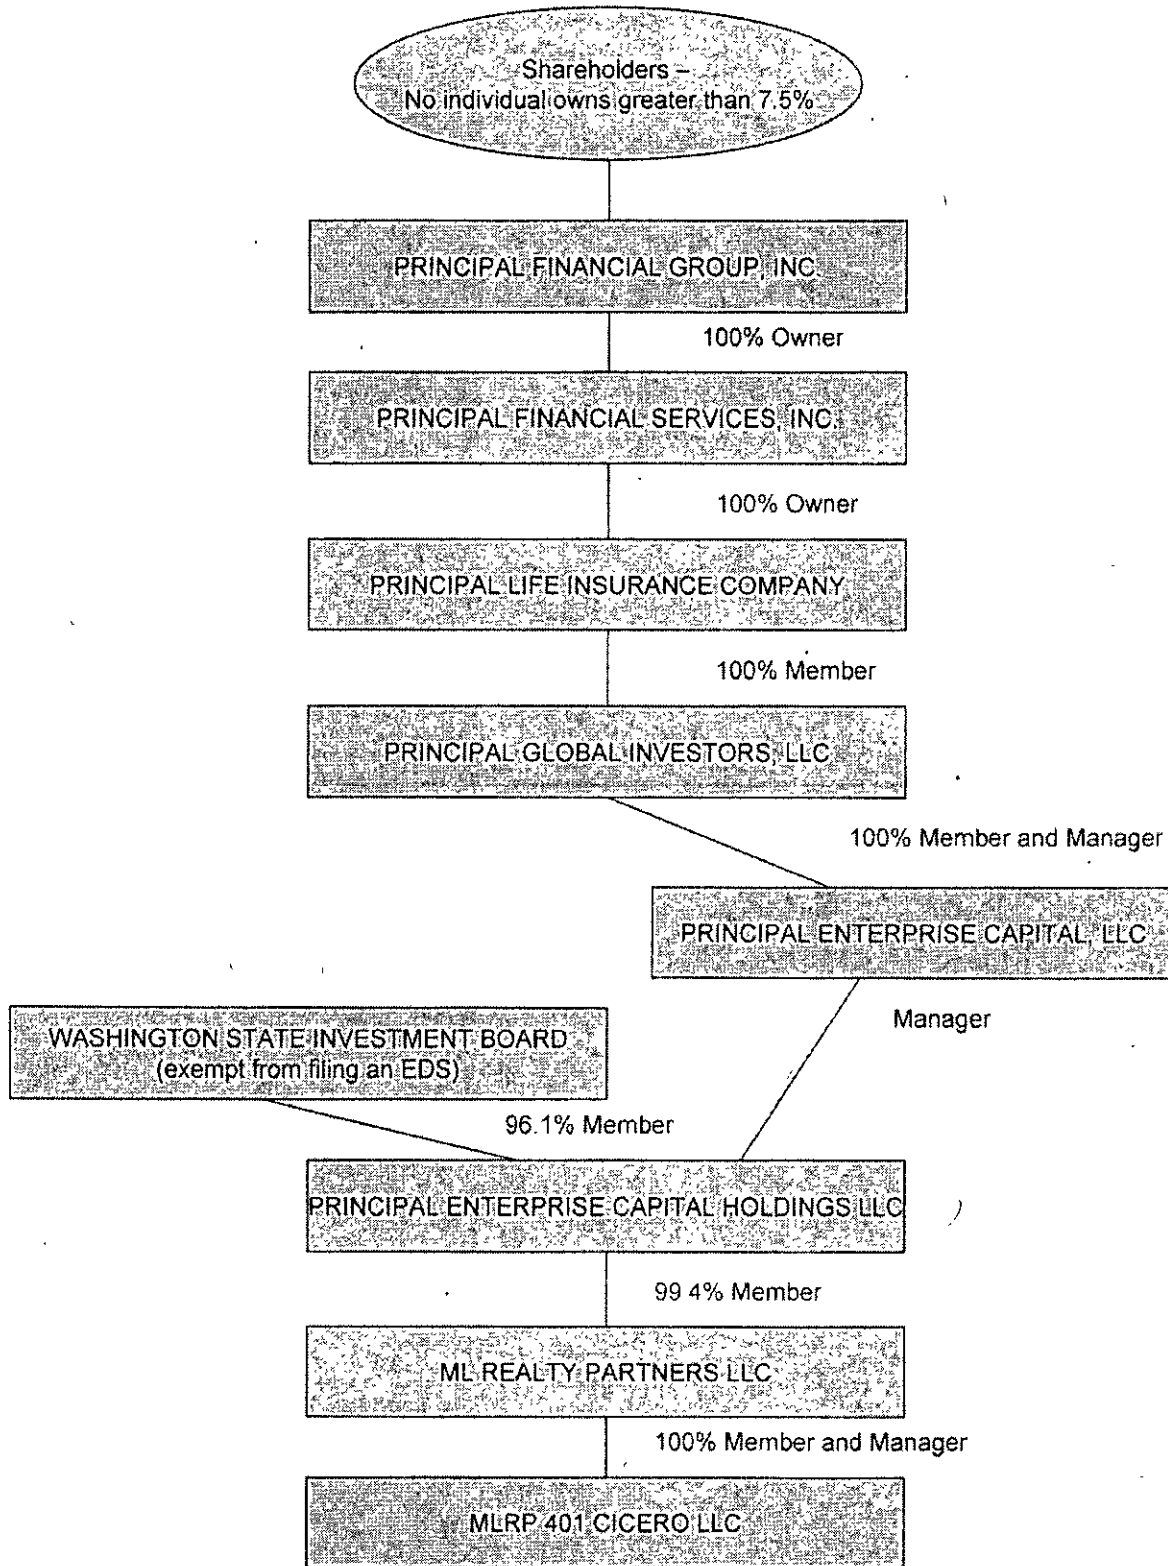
Shareholders –
No individual owns greater than 7.5%

PRINCIPAL FINANCIAL GROUP, INC.

100% Owner

PRINCIPAL FINANCIAL SERVICES, INC.

100% Owner

PRINCIPAL LIFE INSURANCE COMPANY

100% Member

PRINCIPAL GLOBAL INVESTORS, LLC

100% Member and Manager

PRINCIPAL ENTERPRISE CAPITAL, LLC

Manager

WASHINGTON STATE INVESTMENT BOARD
(exempt from filing an EDS)

96.1% Member

PRINCIPAL ENTERPRISE CAPITAL HOLDINGS LLC

99 4% Member

ML REALTY PARTNERS LLC

100% Member and Manager

MLRP 401 CICERO LLC